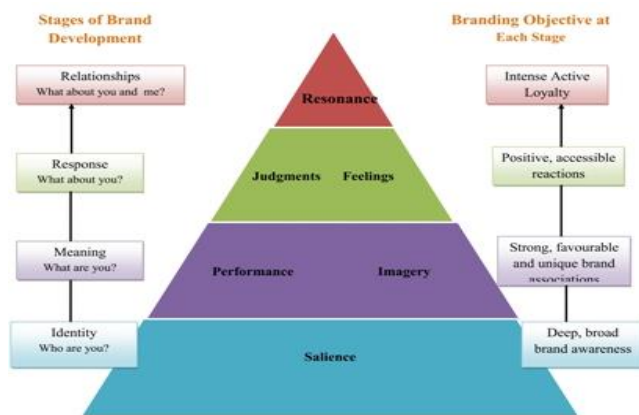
Stages of Brand Development

Relationships
What about you and me?

Response
What about you?

Meaning
What are you?

Identity
Who are you?

Resonance

Judgments Feelings

Performance Imagery

Salience

Branding Objective at Each Stage

Intense Active Loyalty

Positive, accessible reactions

Strong, favourable and unique brand associations

Deep, broad brand awareness